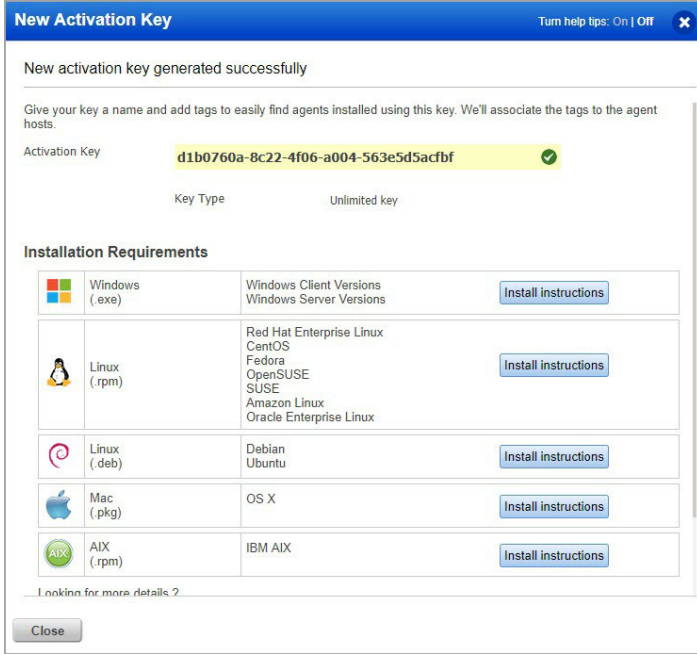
New Activation Key

Turn help tips: On | Off

New activation key generated successfully

Give your key a name and add tags to easily find agents installed using this key. We'll associate the tags to the agent hosts.

Activation Key d1b0760a-8c22-4f06-a004-563e5d5acfbf

Key Type Unlimited key

Installation Requirements

| | | | |
|---|---|---|---|
| | Windows (.exe) | Windows Client Versions Windows Server Versions | Install instructions |
| | Linux (.rpm) | Red Hat Enterprise Linux CentOS Fedora OpenSUSE SUSE Amazon Linux Oracle Enterprise Linux | Install instructions |
| | Linux (.deb) | Debian Ubuntu | Install instructions |
| | Mac (.pkg) | OS X | Install instructions |
| AIX | AIX (.rpm) | IBM AIX | Install instructions |

Looking for more details ?

Close